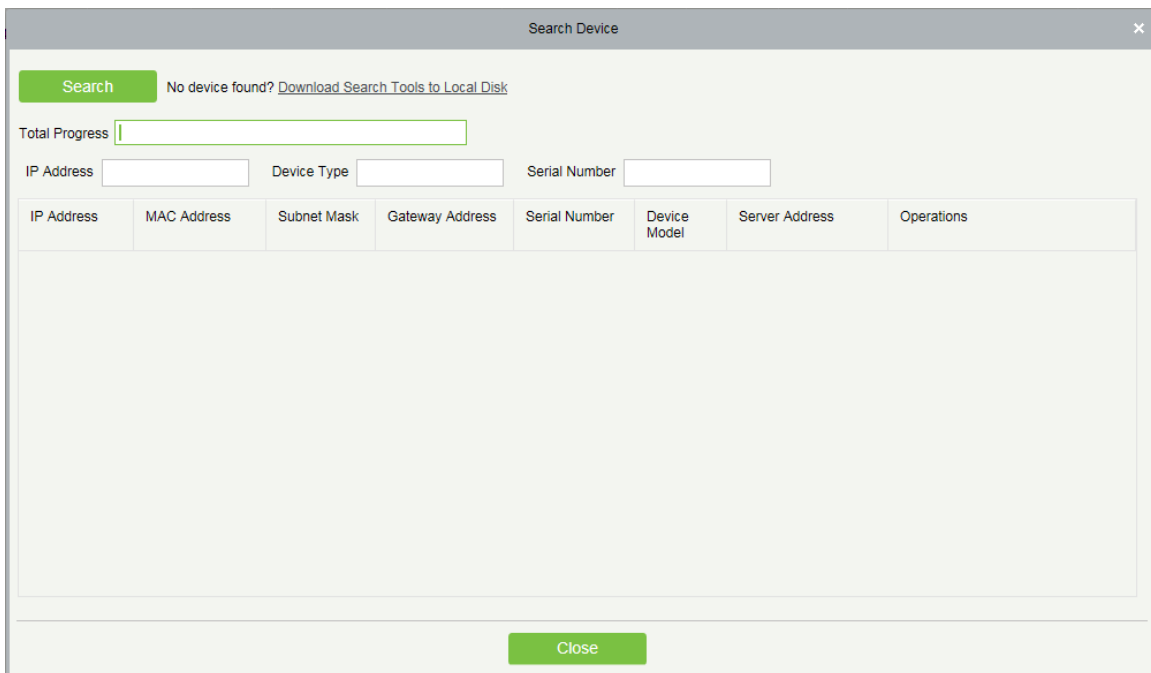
Search Device

×

Search

No device found? Download Search Tools to Local Disk

Total Progress

IP Address

Device Type

Serial Number

| IP Address | MAC Address | Subnet Mask | Gateway Address | Serial Number | Device Model | Server Address | Operations |
|---|---|---|---|---|---|---|---|

Close